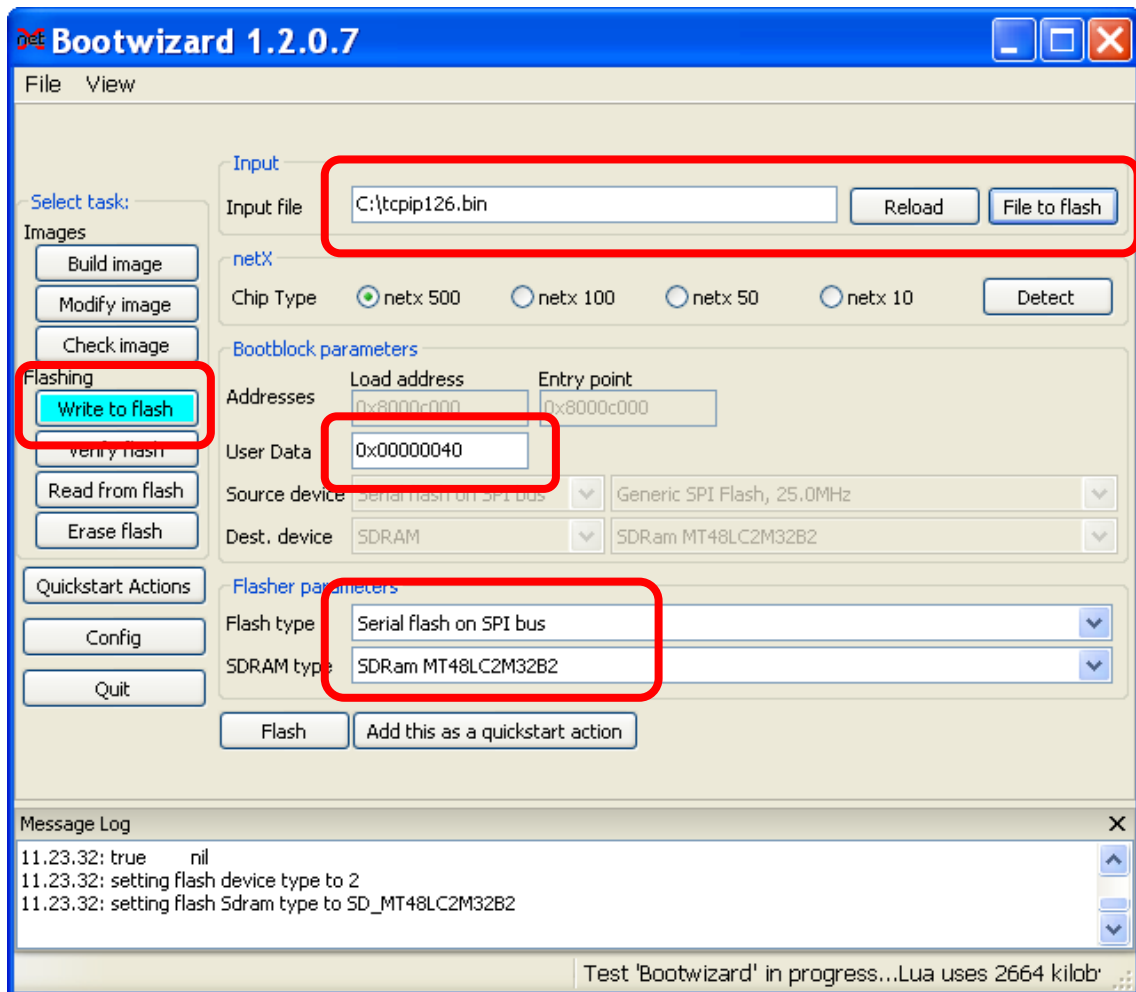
Bootwizard 1.2.0.7

File View

Select task:
Images
Build image
Modify image
Check image
Flashing
Write to flash
Verify flash
Read from flash
Erase flash
Quickstart Actions
Config
Quit

Input
Input file C:\tcpip126.bin Reload File to flash

netX
Chip Type netx 500 netx 100 netx 50 netx 10 Detect

Bootblock parameters
Addresses Load address 0x8000c000 Entry point 0x8000c000
User Data 0x00000040
Source device Serial flash on SPI bus Generic SPI Flash, 25.0MHz
Dest. device SDRAM SDRam MT48LC2M32B2

Flasher parameters
Flash type Serial flash on SPI bus
SDRAM type SDRam MT48LC2M32B2

Flash Add this as a quickstart action

Message Log
11.23.32: true nil
11.23.32: setting flash device type to 2
11.23.32: setting flash Sdram type to SD_MT48LC2M32B2

Test 'Bootwizard' in progress...Lua uses 2664 kilob